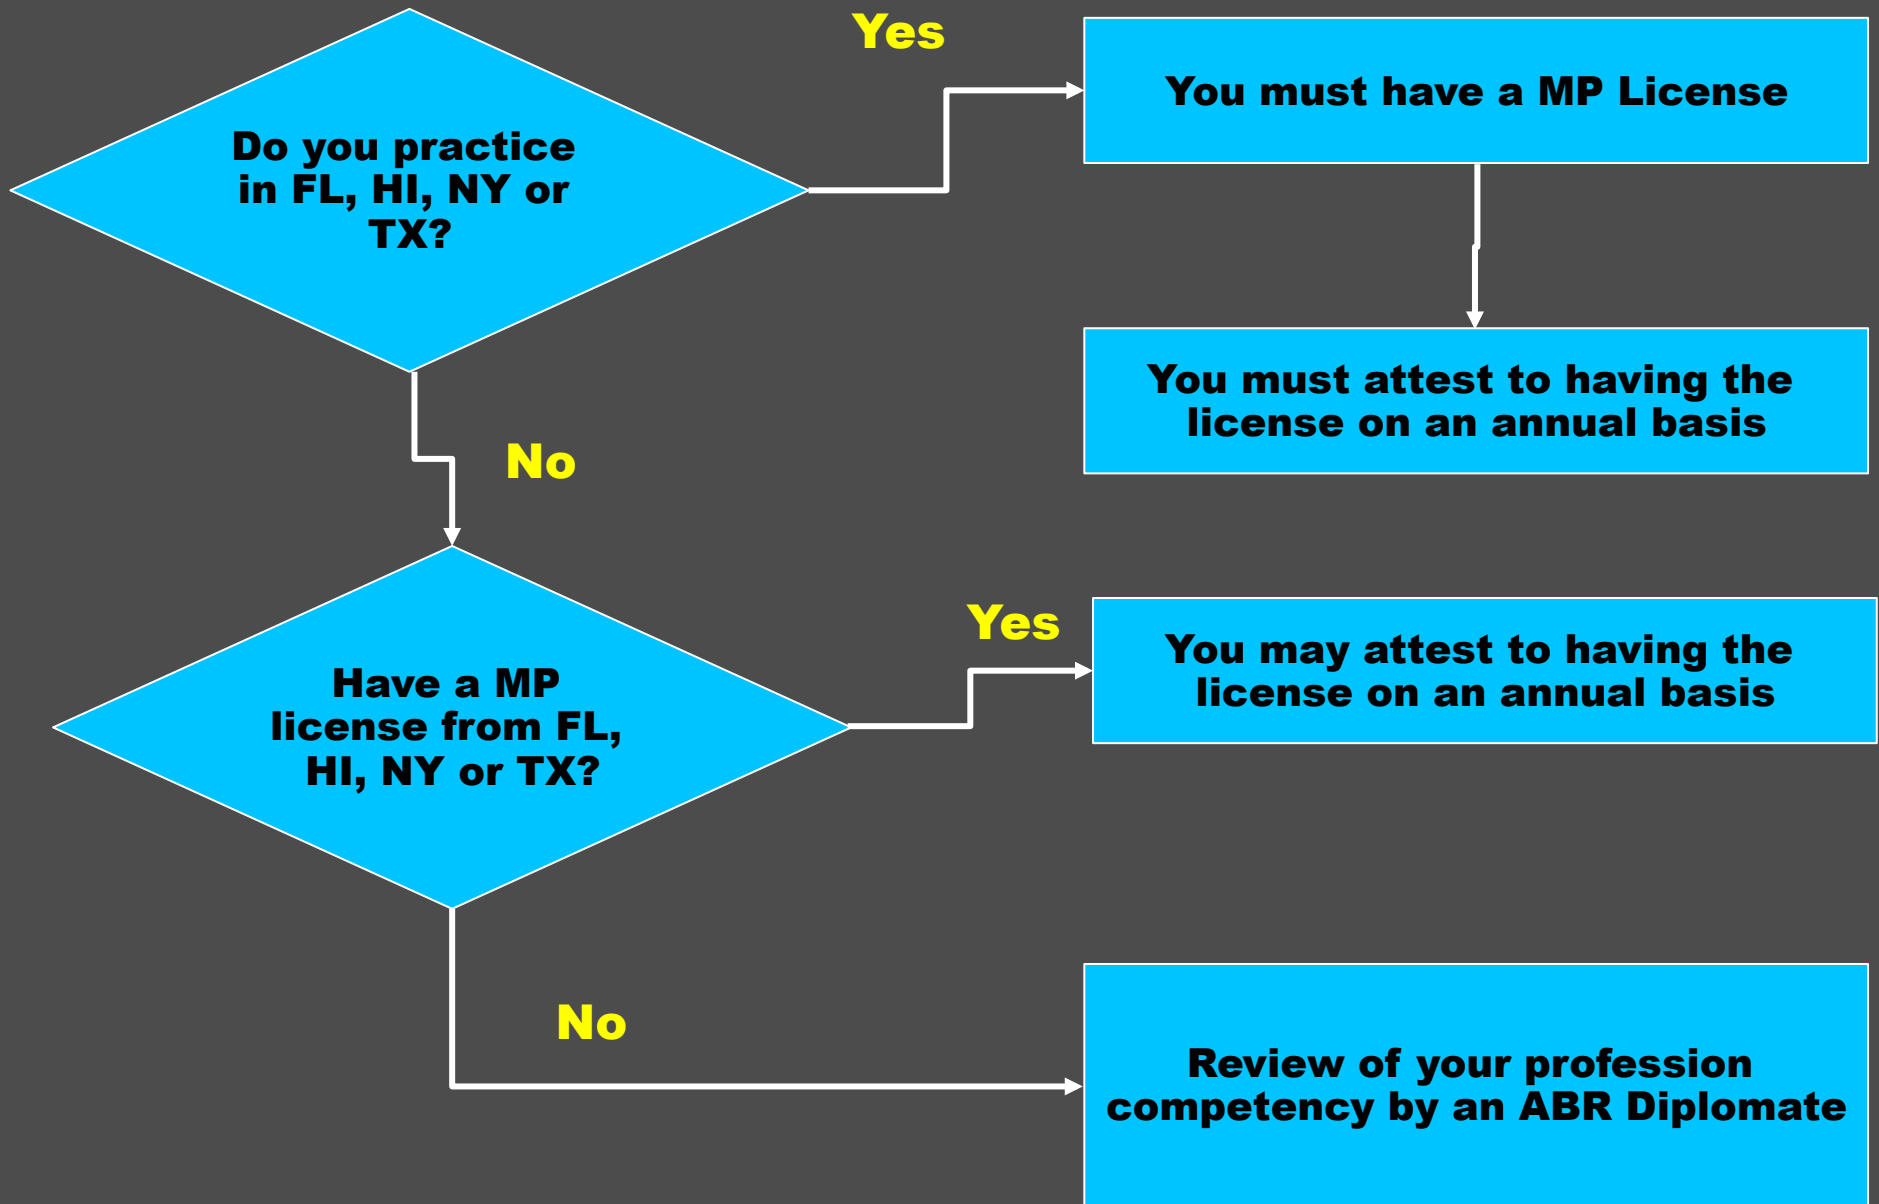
Do you practice in FL, HI, NY or TX?

Yes

You must have a MP License

You must attest to having the license on an annual basis

No

Have a MP license from FL, HI, NY or TX?

Yes

You may attest to having the license on an annual basis

No

Review of your profession competency by an ABR Diplomate